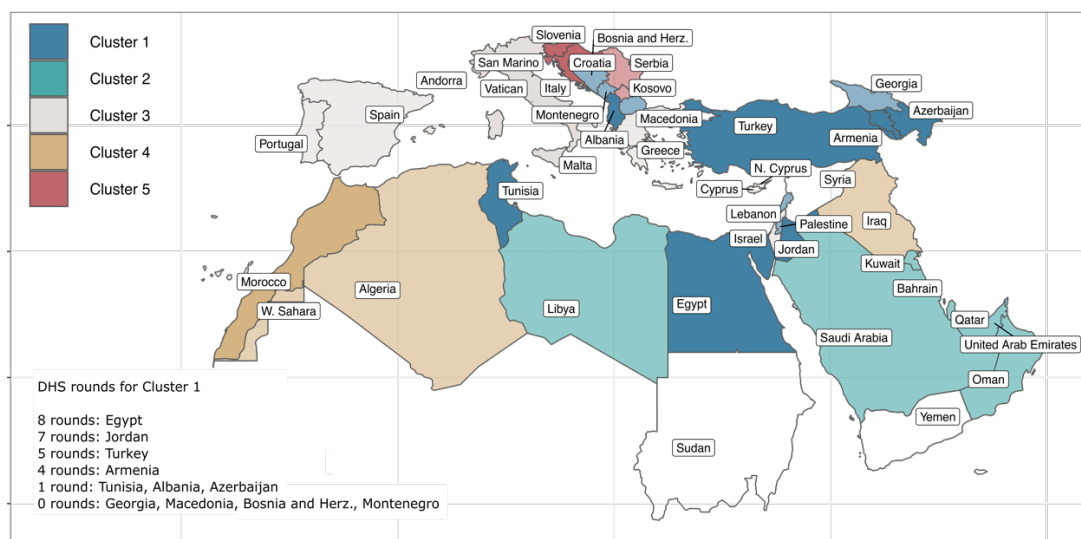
Cluster 1
Cluster 2
Cluster 3
Cluster 4
Cluster 5

Slovenia
Bosnia and Herz.
San Marino
Croatia
Serbia
Andorra
Vatican
Italy
Kosovo
Georgia
Spain
Montenegro
Macedonia
Azerbaijan
Portugal
Albania
Turkey
Armenia
Greece
Malta
N. Cyprus
Cyprus
Syria
Tunisia
Lebanon
Palestine
Iraq
Israel
Jordan
Kuwait
Morocco
Algeria
Bahrain
W. Sahara
Libya
Egypt
Qatar
Saudi Arabia
United Arab Emirates
Oman
Yemen
Sudan

DHS rounds for Cluster 1

8 rounds: Egypt
7 rounds: Jordan
5 rounds: Turkey
4 rounds: Armenia
1 round: Tunisia, Albania, Azerbaijan
0 rounds: Georgia, Macedonia, Bosnia and Herz., Montenegro